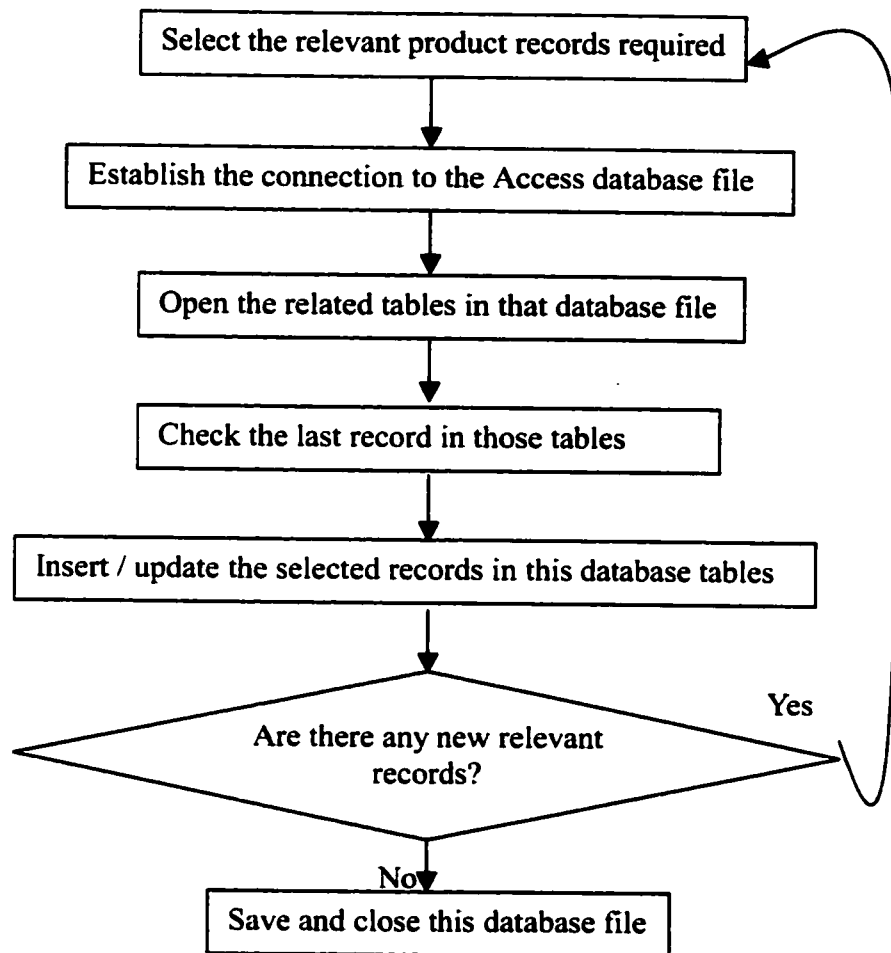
Select the relevant product records required

Establish the connection to the Access database file

Open the related tables in that database file

Check the last record in those tables

Insert / update the selected records in this database tables

Are there any new relevant records?

Yes

No

Save and close this database file